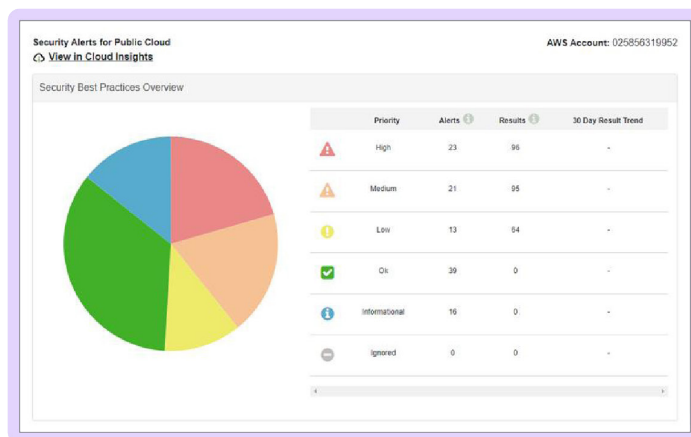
Security Alerts for Public Cloud

View in Cloud Insights

AWS Account: 025856319952

Security Best Practices Overview

| | Priority | Alerts | Results | 30 Day Result Trend |
|---|---|---|---|---|
| | High | 23 | 96 | - |
| | Medium | 21 | 95 | - |
| | Low | 13 | 64 | - |
| | Ok | 39 | 0 | - |
| | Informational | 16 | 0 | - |
| | Ignored | 0 | 0 | - |